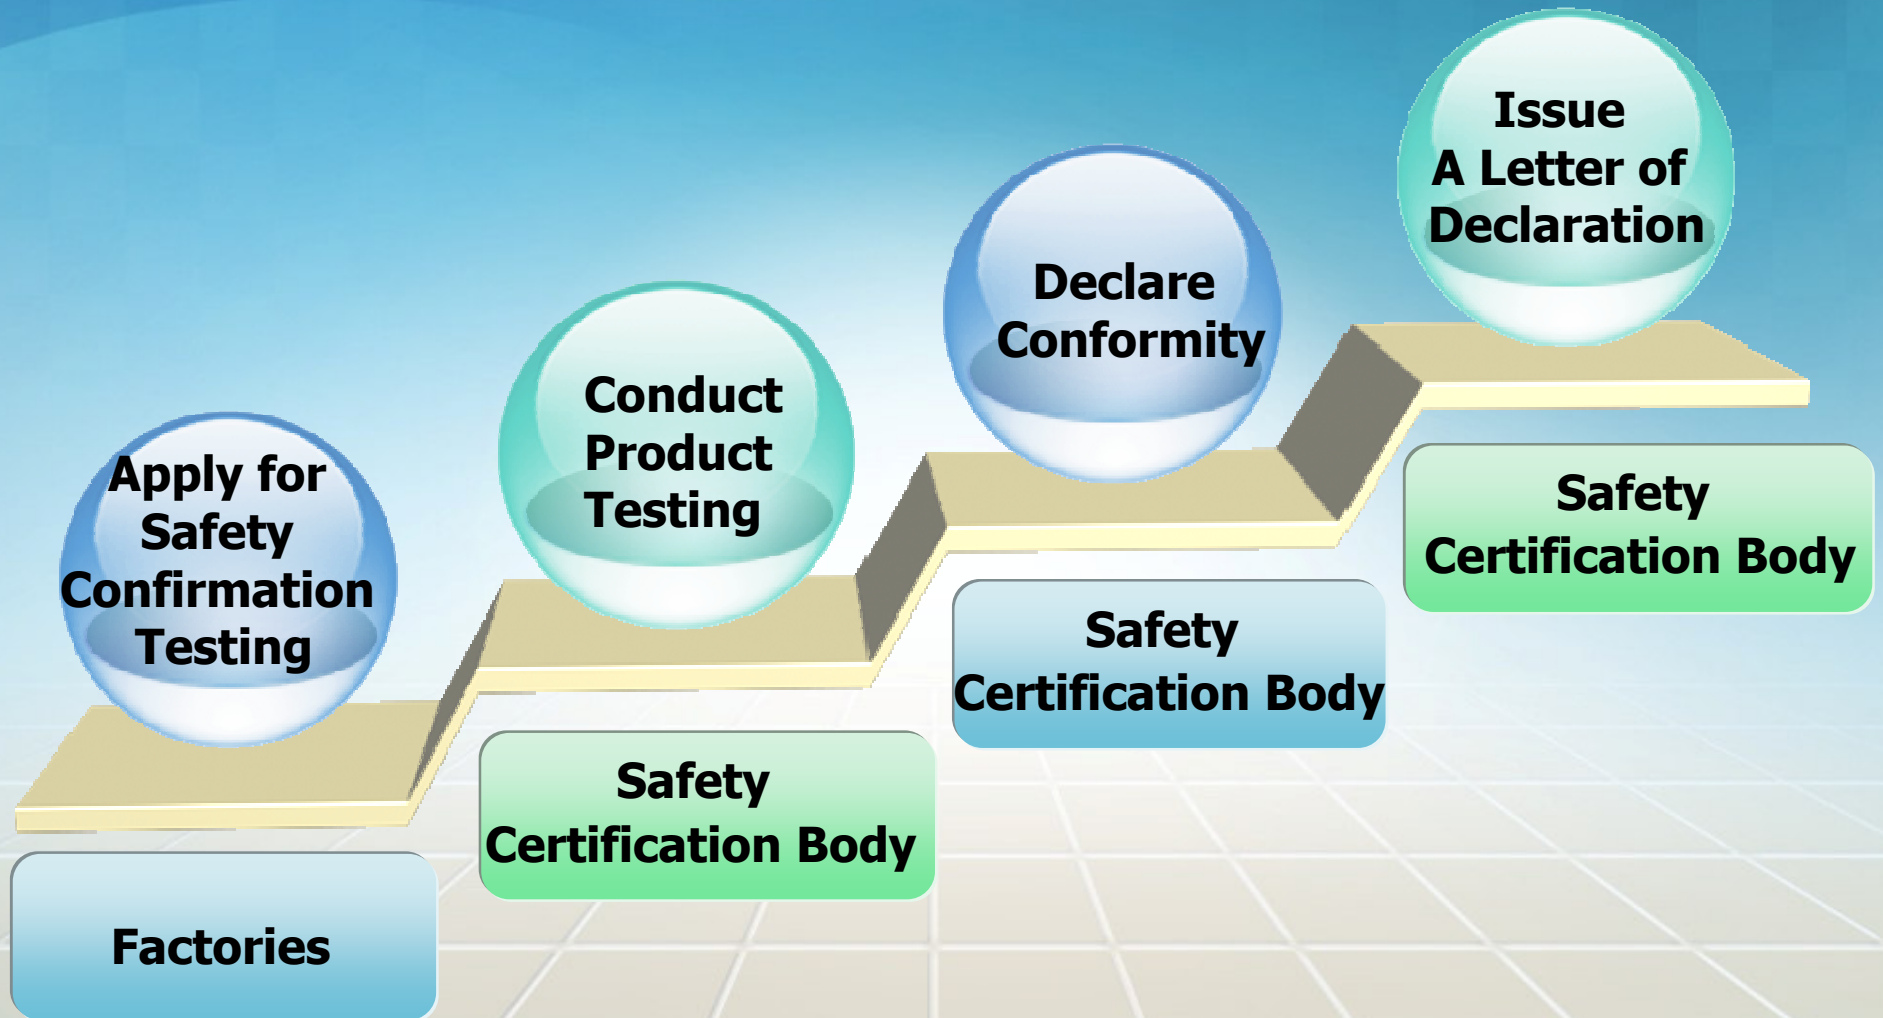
Apply for Safety Confirmation Testing

Factories

Conduct Product Testing

Safety Certification Body

Declare Conformity

Safety Certification Body

Issue A Letter of Declaration

Safety Certification Body